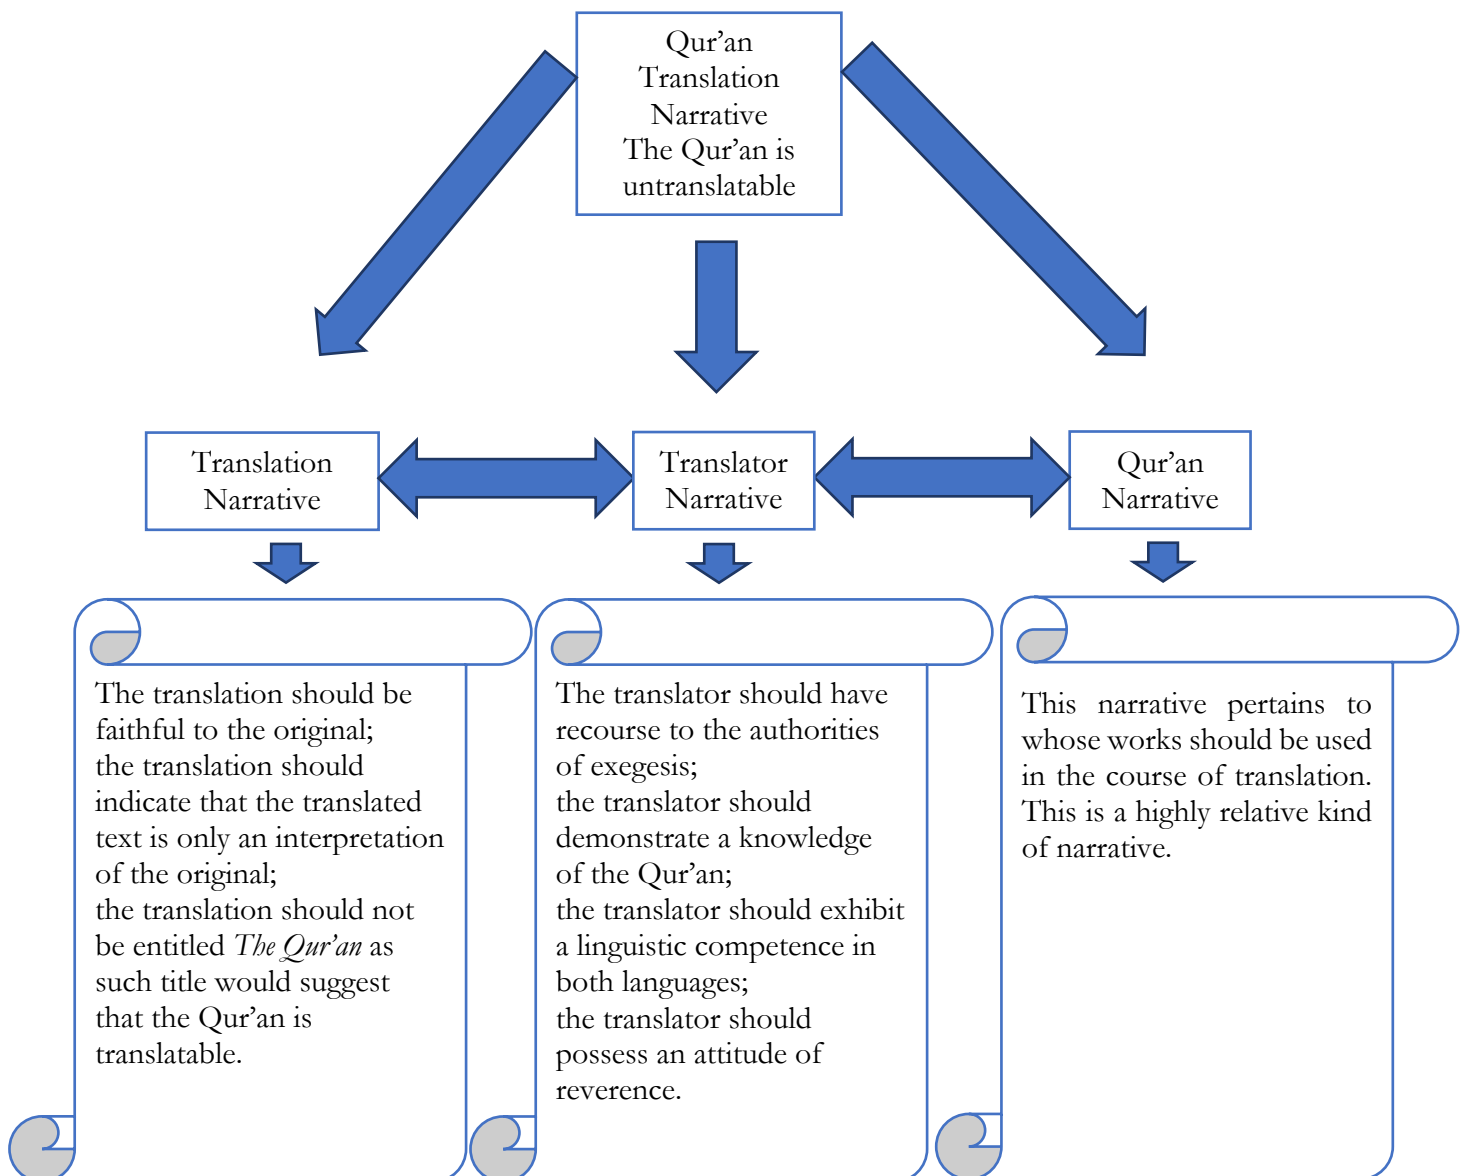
Qur’an Translation Narrative The Qur’an is untranslatable

Translation Narrative

Translator Narrative

Qur’an Narrative

The translation should be faithful to the original; the translation should indicate that the translated text is only an interpretation of the original; the translation should not be entitled *The Qur’an* as such title would suggest that the Qur’an is translatable.

The translator should have recourse to the authorities of exegesis; the translator should demonstrate a knowledge of the Qur’an; the translator should exhibit a linguistic competence in both languages; the translator should possess an attitude of reverence.

This narrative pertains to whose works should be used in the course of translation. This is a highly relative kind of narrative.